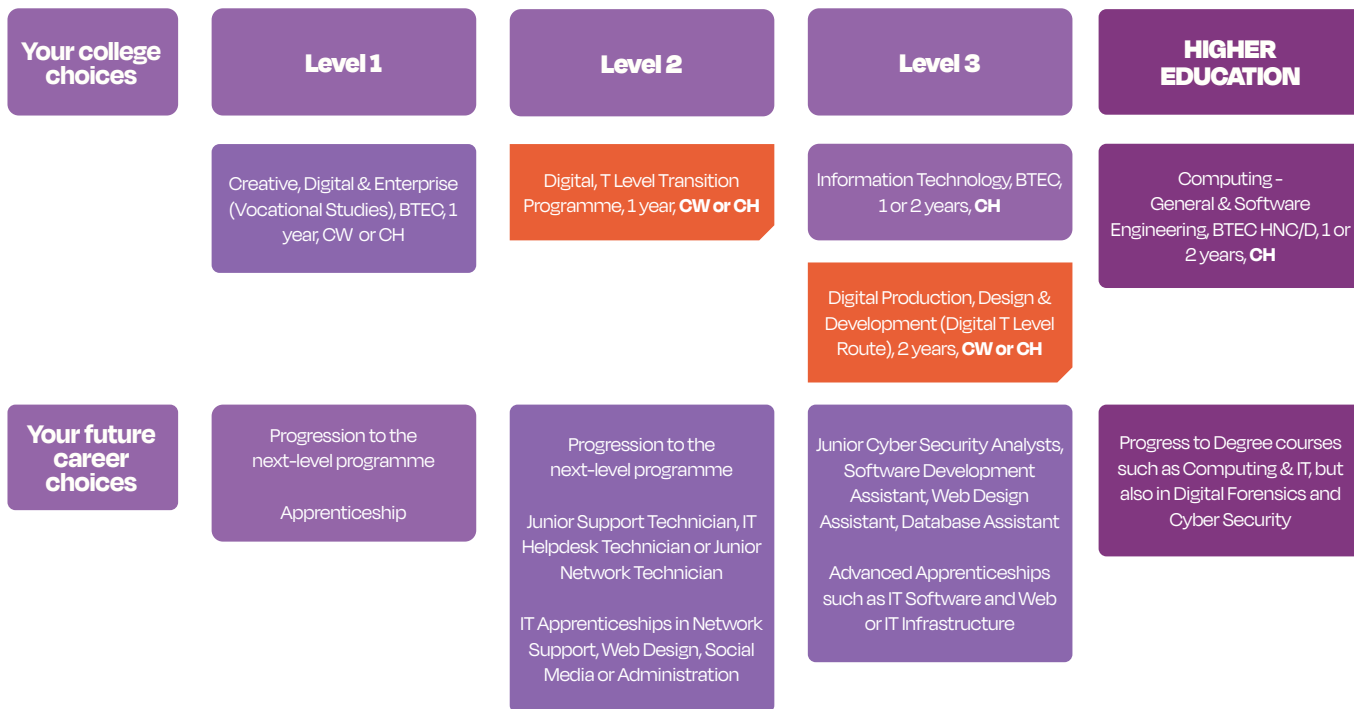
Your college choices

Level 1

Level 2

Level 3

HIGHER EDUCATION

Creative, Digital & Enterprise (Vocational Studies), BTEC, 1 year, CW or CH

Digital, T Level Transition Programme, 1 year, **CW or CH**

Information Technology, BTEC, 1 or 2 years, **CH**

Digital Production, Design & Development (Digital T Level Route), 2 years, **CW or CH**

Computing - General & Software Engineering, BTEC HNC/D, 1 or 2 years, **CH**

Your future career choices

Progression to the next-level programme

Apprenticeship

Progression to the next-level programme

Junior Support Technician, IT Helpdesk Technician or Junior Network Technician

IT Apprenticeships in Network Support, Web Design, Social Media or Administration

Junior Cyber Security Analysts, Software Development Assistant, Web Design Assistant, Database Assistant

Advanced Apprenticeships such as IT Software and Web or IT Infrastructure

Progress to Degree courses such as Computing & IT, but also in Digital Forensics and Cyber Security